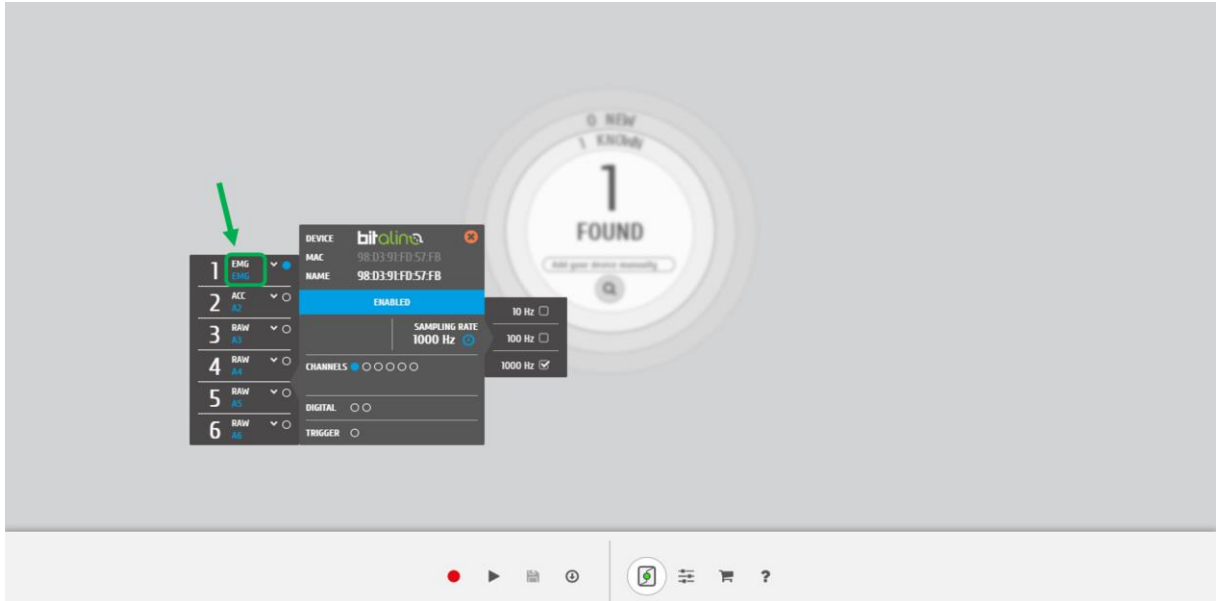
0 NEW
1 KNOWN

1
FOUND

Add your device manually

1 EMG
EMG
2 ACC
A2
3 RAW
A3
4 RAW
A4
5 RAW
A5
6 RAW
A6

DEVICE bitalino
MAC 98:D3:91:FD:57:FB
NAME 98:D3:91:FD:57:FB

ENABLED

SAMPLING RATE
1000 Hz

CHANNELS

DIGITAL

TRIGGER

10 Hz
100 Hz
1000 Hz

?